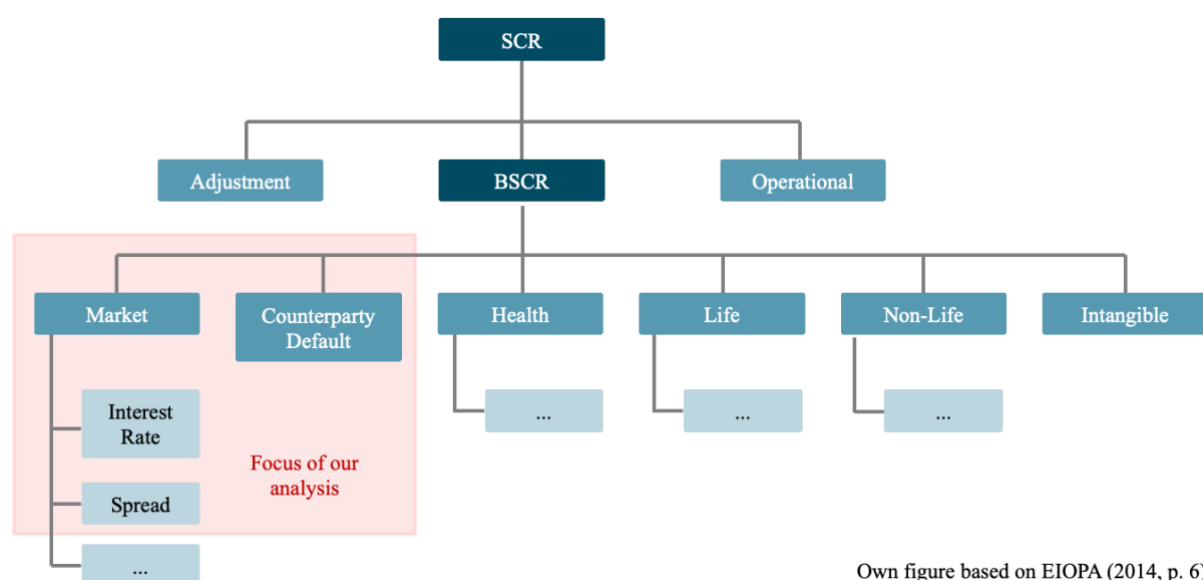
SCR

Adjustment

BSCR

Operational

Market

Counterparty Default

Health

Life

Non-Life

Intangible

Interest Rate

Spread

...

Focus of our analysis

...

...

...

Own figure based on EIOPA (2014, p. 6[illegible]